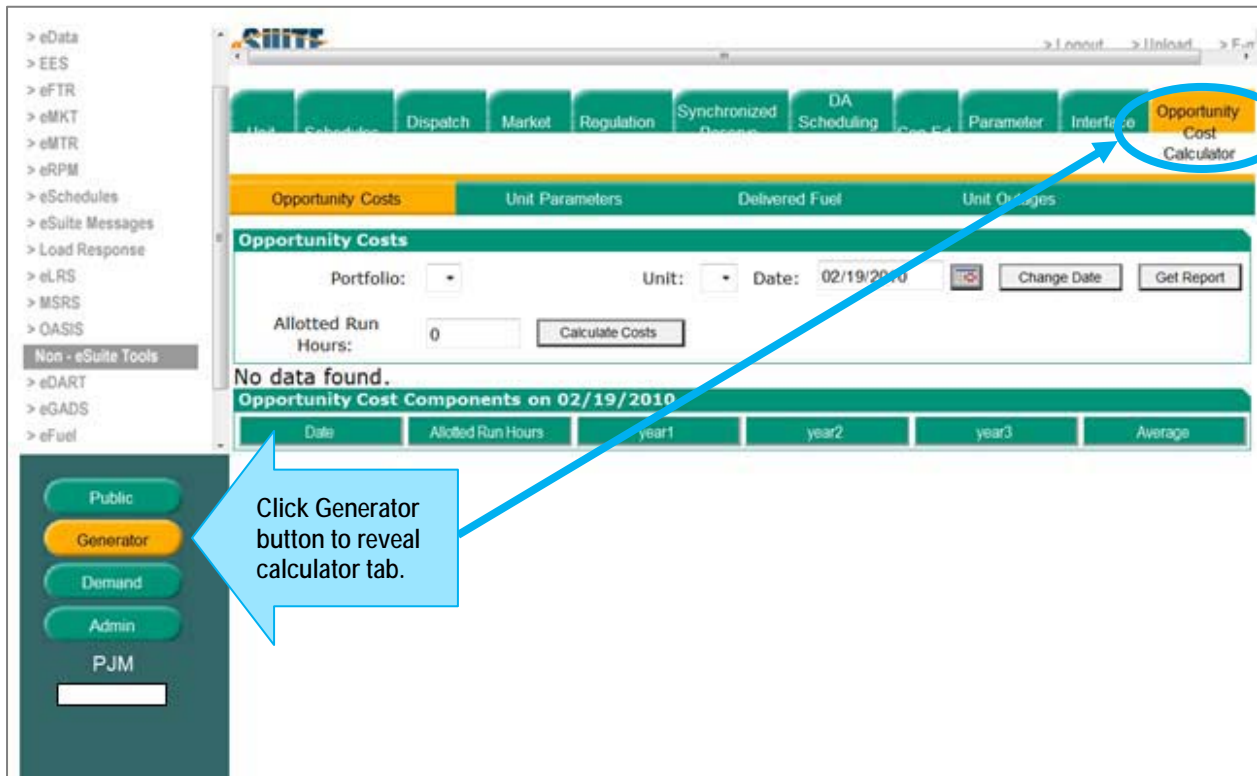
> eData
> EES
> eFTR
> eMKT
> eMTR
> eRPM
> eSchedules
> eSuite Messages
> Load Response
> eLRS
> MSRS
> OASIS
Non - eSuite Tools
> eDART
> eGADS
> eFuel

Public
Generator
Demand
Admin
PJM

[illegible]

> Logout > Upload > E-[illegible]

Unit | Schedules | Dispatch | Market | Regulation | Synchronized Reserve | DA Scheduling | Con Ed | Parameter | Interface | Opportunity Cost Calculator

Opportunity Costs | Unit Parameters | Delivered Fuel | Unit Outages

Opportunity Costs

Portfolio:
Unit:
Date: 02/19/2010
Change Date
Get Report

Allotted Run Hours: 0
Calculate Costs

No data found.

Opportunity Cost Components on 02/19/2010

| Date | Allotted Run Hours | year1 | year2 | year3 | Average |
|---|---|---|---|---|---|

Click Generator button to reveal calculator tab.